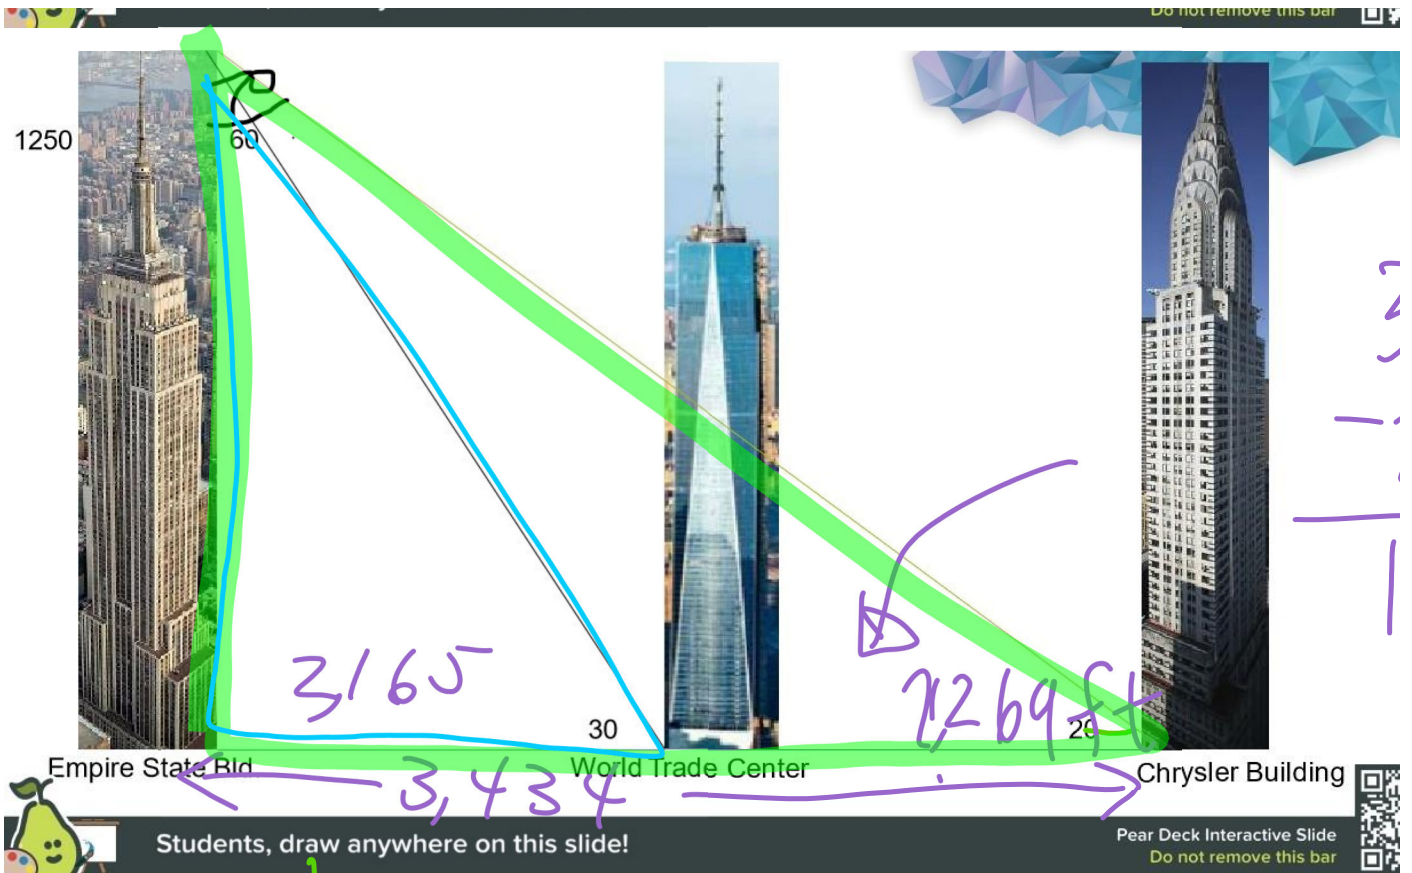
Do not remove this bar

1250

60

30

3165

2269 ft

20

Empire State Bld

World Trade Center

Chrysler Building

3,434

Students, draw anywhere on this slide!

Pear Deck Interactive Slide
Do not remove this bar